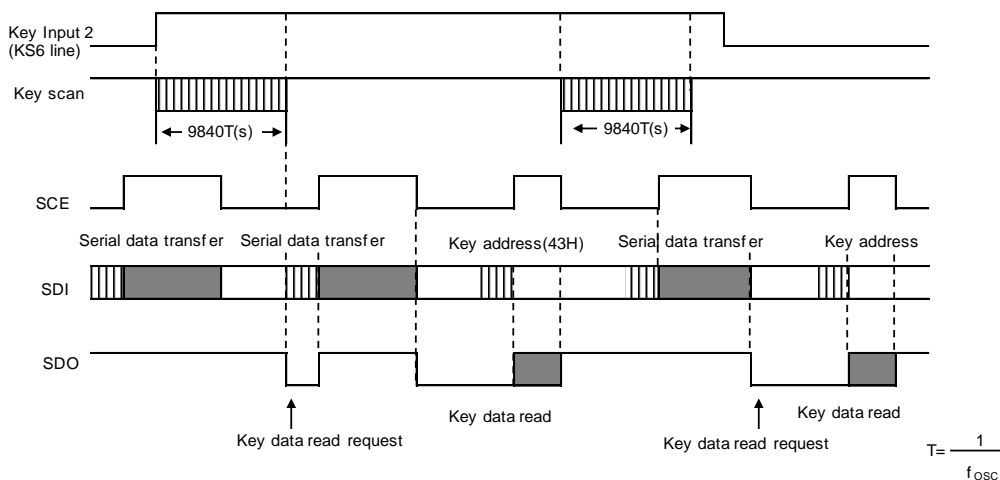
Key Input 2
(KS6 line)

Key scan

9840T(s)

9840T(s)

SCE

Serial data transfer

Serial data transfer

Key address(43H)

Serial data transfer

Key address

SDI

SDO

Key data read

Key data read

Key data read request

Key data read request

$T=\frac{1}{f_{OSC}}$